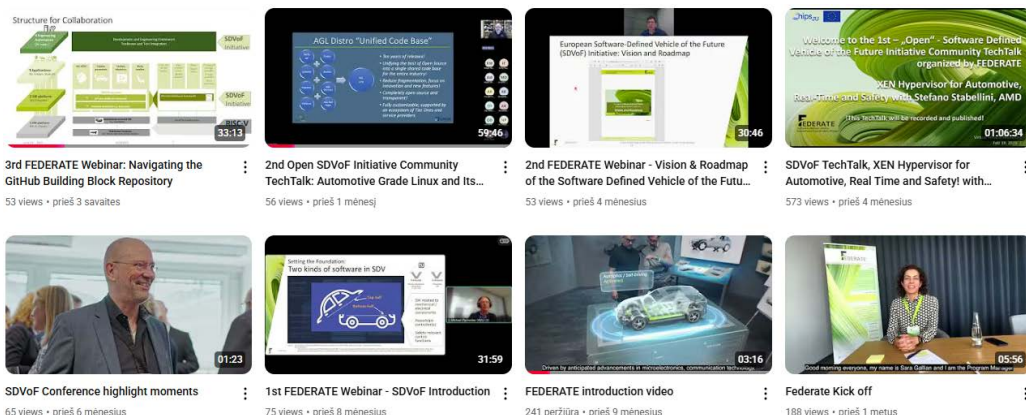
Structure for Collaboration

SDVoF

SDVoF Initiative

33:13

3rd FEDERATE Webinar: Navigating the GitHub Building Block Repository

53 views • prieš 3 savaites

AGL Distro "Unified Code Base"

59:46

2nd Open SDVoF Initiative Community TechTalk: Automotive Grade Linux and Its...

56 views • prieš 1 mėnesį

European Software-Defined Vehicle of the Future (SDVoF) Initiative: Vision and Roadmap

30:46

2nd FEDERATE Webinar - Vision & Roadmap of the Software Defined Vehicle of the Futu...

53 views • prieš 4 mėnesius

Welcome to the 1st – „Open" - Software Defined Vehicle of the Future Initiative Community TechTalk organized by FEDERATE

XEN Hypervisor for Automotive, Real-Time and Safety with Stefano Stabellini, AMD

This TechTalk will be recorded and published!

FEDERATE

01:06:34

SDVoF TechTalk, XEN Hypervisor for Automotive, Real Time and Safety! with...

573 views • prieš 4 mėnesius

01:23

SDVoF Conference highlight moments

65 views • prieš 6 mėnesius

Setting the Foundation: Two kinds of software in SDV

31:59

1st FEDERATE Webinar - SDVoF Introduction

75 views • prieš 8 mėnesius

Driven by anticipated advancements in microelectronics, communication technology

03:16

FEDERATE introduction video

241 peržiūra • prieš 9 mėnesius

Good morning everyone, my name is Sara Gallian and I am the Program Manager

05:56

Federate Kick off

188 views • prieš 1 metus